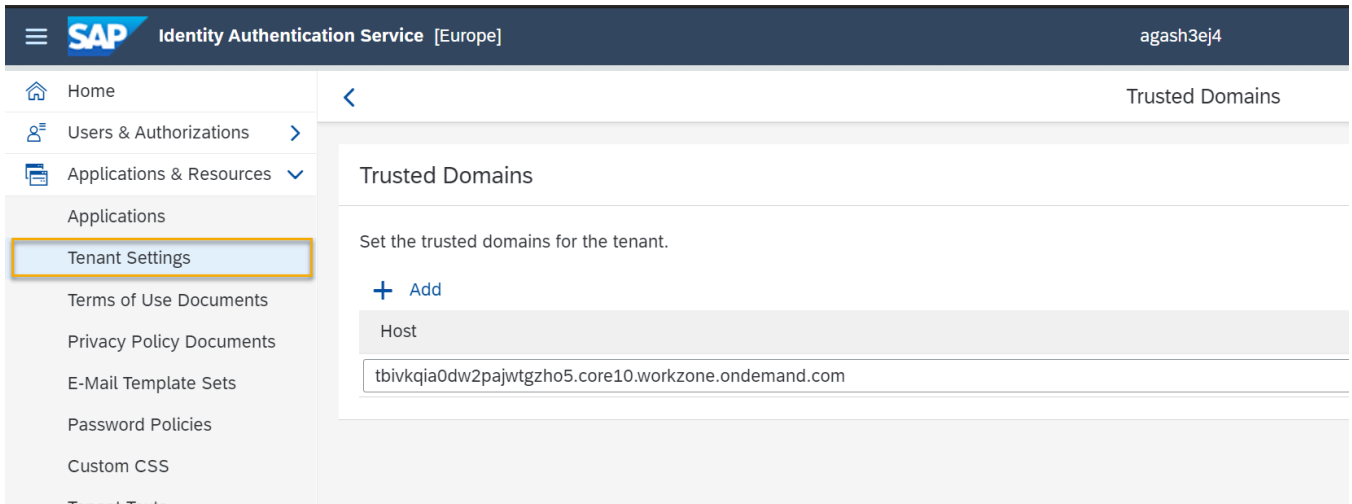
SAP Identity Authentication Service [Europe]

agash3ej4

Home

Users & Authorizations

Applications & Resources

Applications

Tenant Settings

Terms of Use Documents

Privacy Policy Documents

E-Mail Template Sets

Password Policies

Custom CSS

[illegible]

Trusted Domains

Trusted Domains

Set the trusted domains for the tenant.

+ Add

| Host |
|---|
| tbivkqia0dw2pajwtgzho5.core10.workzone.ondemand.com |